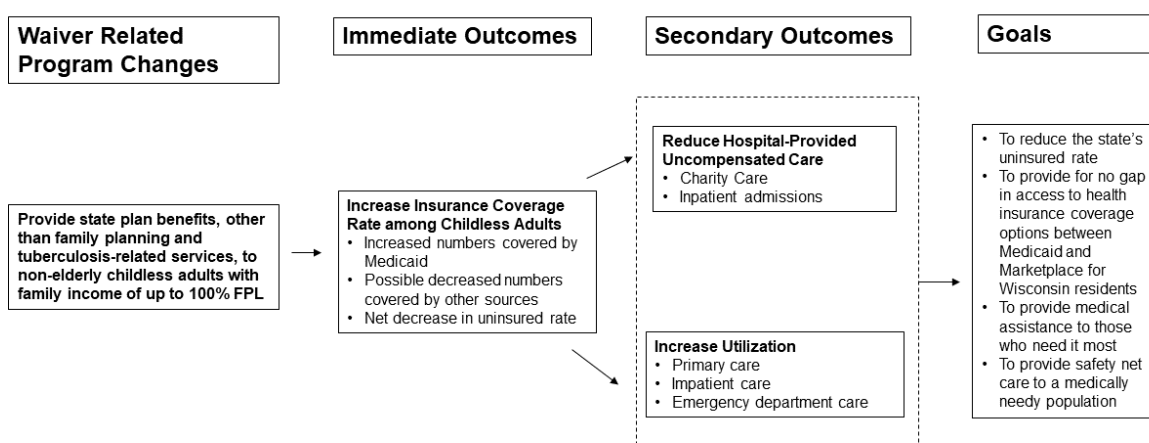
Waiver Related Program Changes

Immediate Outcomes

Secondary Outcomes

Goals

Provide state plan benefits, other than family planning and tuberculosis-related services, to non-elderly childless adults with family income of up to 100% FPL

Increase Insurance Coverage Rate among Childless Adults
• Increased numbers covered by Medicaid
• Possible decreased numbers covered by other sources
• Net decrease in uninsured rate

Reduce Hospital-Provided Uncompensated Care
• Charity Care
• Inpatient admissions

Increase Utilization
• Primary care
• Inpatient care
• Emergency department care

• To reduce the state's uninsured rate
• To provide for no gap in access to health insurance coverage options between Medicaid and Marketplace for Wisconsin residents
• To provide medical assistance to those who need it most
• To provide safety net care to a medically needy population